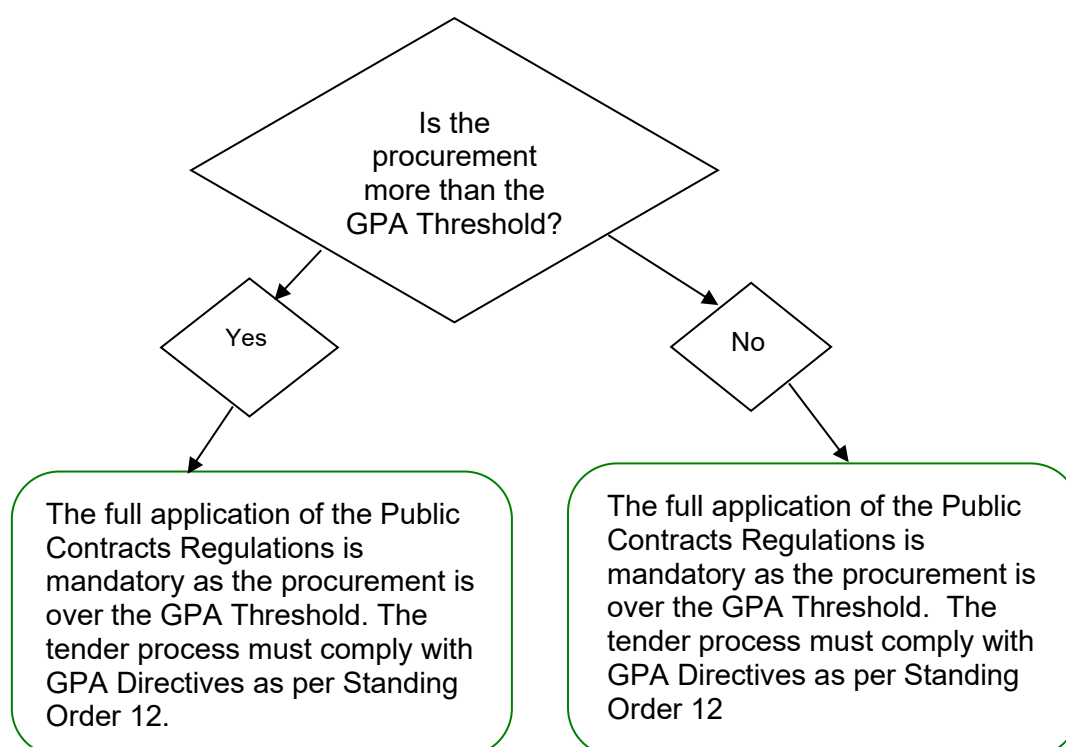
Is the procurement more than the GPA Threshold?

Yes

No

The full application of the Public Contracts Regulations is mandatory as the procurement is over the GPA Threshold. The tender process must comply with GPA Directives as per Standing Order 12.

The full application of the Public Contracts Regulations is mandatory as the procurement is over the GPA Threshold. The tender process must comply with GPA Directives as per Standing Order 12